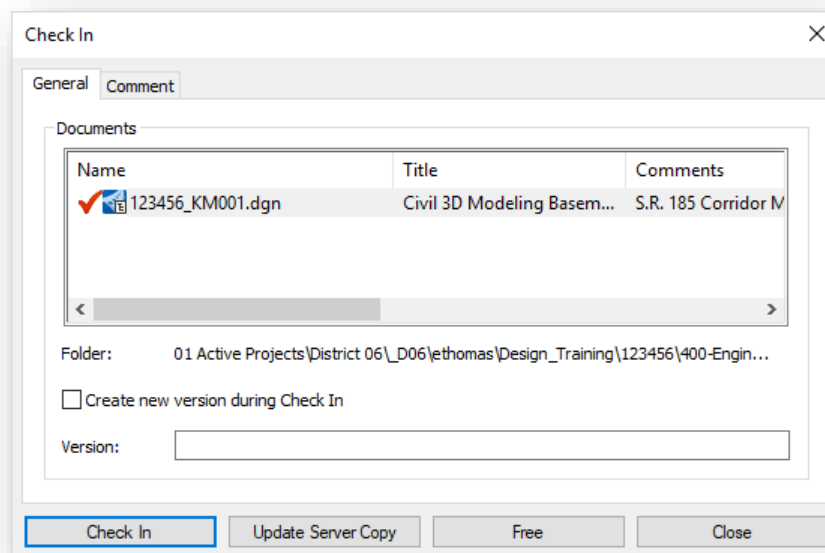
Check In

General Comment

Documents

| Name | Title | Comments |
|---|---|---|
| 123456_KM001.dgn | Civil 3D Modeling Basem... | S.R. 185 Corridor M |

Folder: 01 Active Projects\District 06\_D06\ethomas\Design_Training\123456\400-Engin...

Create new version during Check In

Version:

Check In | Update Server Copy | Free | Close